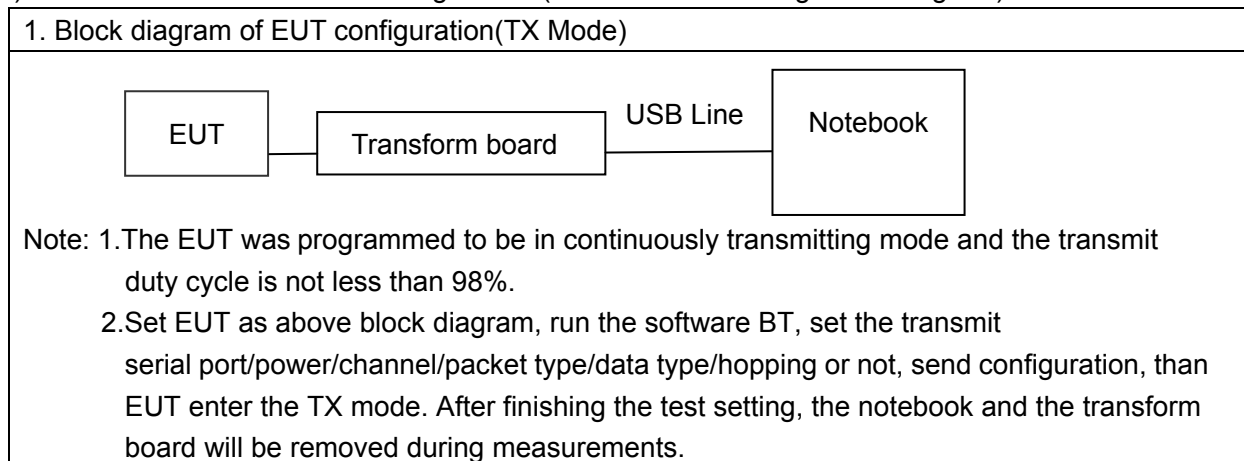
1. Block diagram of EUT configuration(TX Mode)

EUT

Transform board

USB Line

Notebook

Note: 1.The EUT was programmed to be in continuously transmitting mode and the transmit duty cycle is not less than 98%.

2.Set EUT as above block diagram, run the software BT, set the transmit serial port/power/channel/packet type/data type/hopping or not, send configuration, than EUT enter the TX mode. After finishing the test setting, the notebook and the transform board will be removed during measurements.